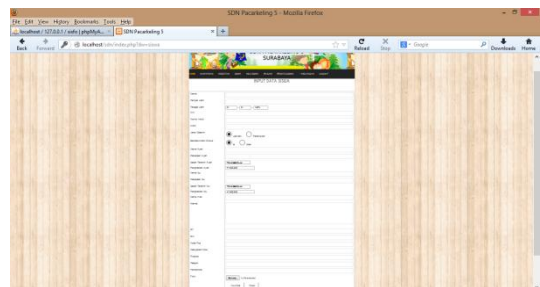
SDN Pacarkeling 5 - Mozilla Firefox

File Edit View History Bookmarks Tools Help

localhost / 127.0.0.1 / sdn | phpMyA... × SDN Pacarkeling 5 × +

Back Forward localhost/sdn/index.php?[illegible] Reload Stop Google Downloads Home

SURABAYA

INPUT DATA SISWA

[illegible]